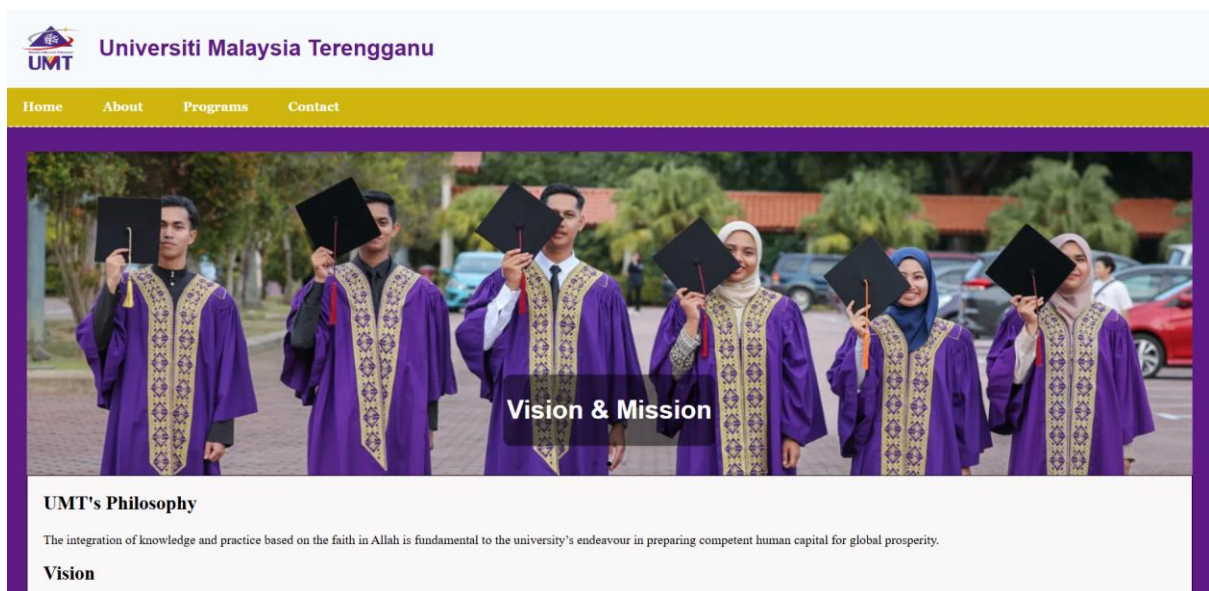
UMT

Universiti Malaysia Terengganu

Home About Programs Contact

Vision & Mission

UMT's Philosophy

The integration of knowledge and practice based on the faith in Allah is fundamental to the university's endeavour in preparing competent human capital for global prosperity.

Vision